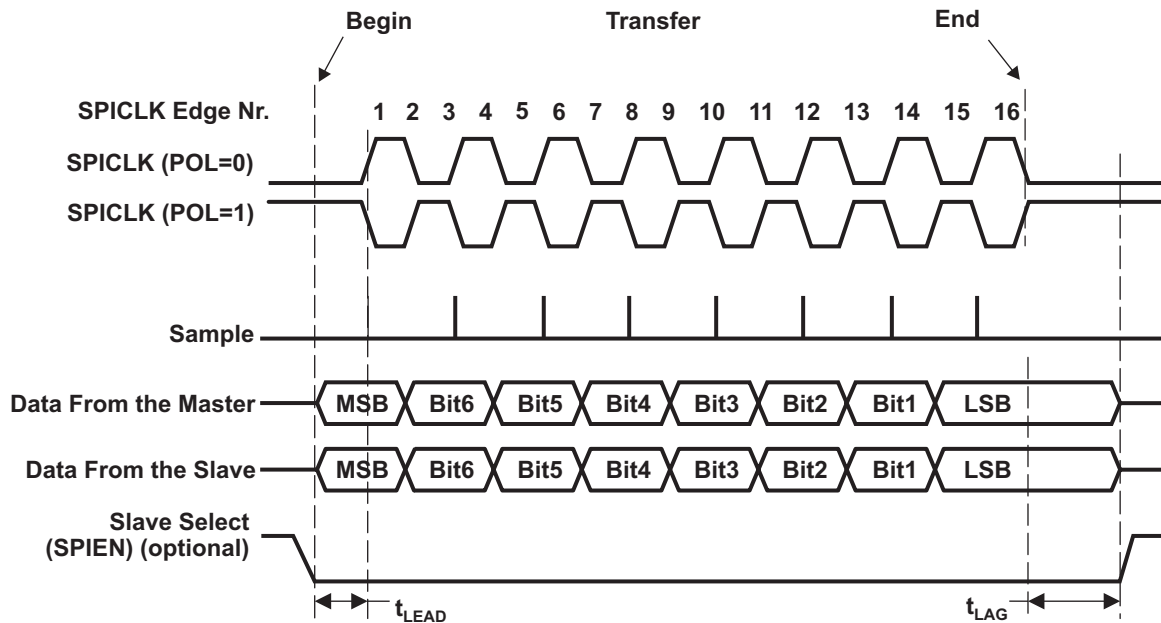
Begin

Transfer

End

SPICLK Edge Nr.

1 2 3 4 5 6 7 8 9 10 11 12 13 14 15 16

SPICLK (POL=0)

SPICLK (POL=1)

Sample

Data From the Master

MSB Bit6 Bit5 Bit4 Bit3 Bit2 Bit1 LSB

Data From the Slave

MSB Bit6 Bit5 Bit4 Bit3 Bit2 Bit1 LSB

Slave Select (SPIEN) (optional)

$t_{LEAD}$

$t_{LAG}$